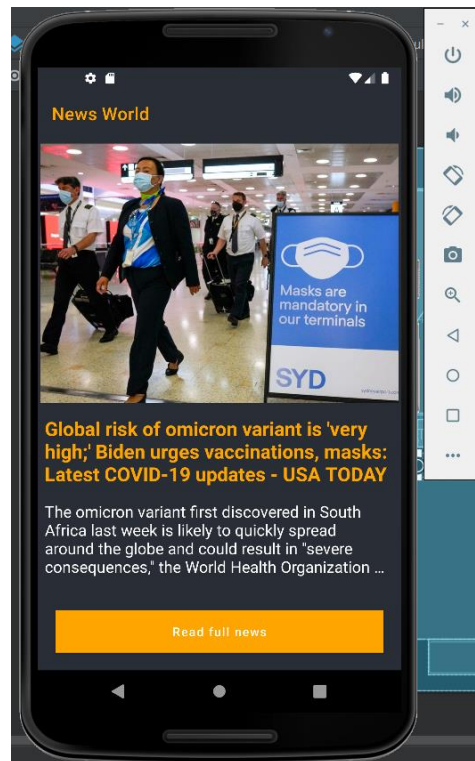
News World

Masks are mandatory in our terminals

SYD

Global risk of omicron variant is 'very high;' Biden urges vaccinations, masks: Latest COVID-19 updates - USA TODAY

The omicron variant first discovered in South Africa last week is likely to quickly spread around the globe and could result in "severe consequences," the World Health Organization ...

Read full news